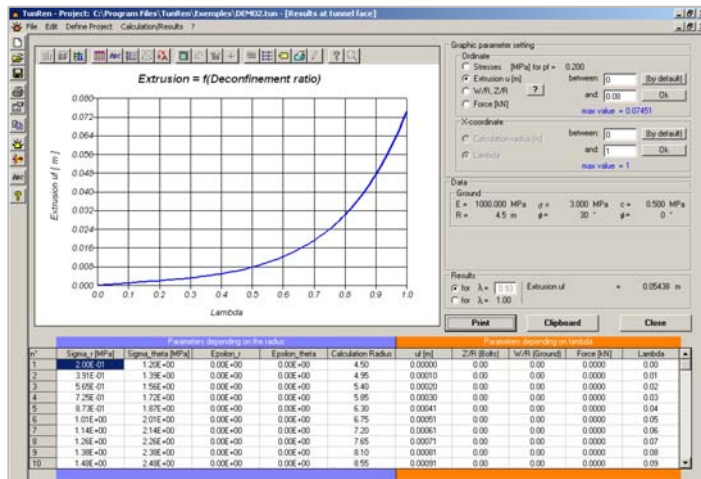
TunRen - Project: C:\Program Files\TunRen\Exemples\DEMO2.tun - [Results at tunnel face]

File Edit Define Project Calculation/Results ?

Extrusion = f(Deconfinement ratio)

0.080
0.072
0.064
0.056
0.048
0.040
0.032
0.024
0.016
0.008
0.000

Extrusion uf [ m ]

0.0 0.1 0.2 0.3 0.4 0.5 0.6 0.7 0.8 0.9 1.0

Lambda

Graphic parameter setting
Ordinate
Stresses [MPa] for pf = 0.200
Extrusion u [m] between: 0 (by default)
W/R, Z/R ? and: 0.08 Ok
Force [kN]
max value = 0.07451

X-coordinate
Calculation radius [m] between: 0 (by default)
Lambda and: 1 Ok
max value = 1

Data
Ground
E = 1000.000 MPa $\sigma$c = 3.000 MPa c = 0.500 MPa
R = 4.5 m $\phi$= 30 ° $\psi$= 0 °

Results
for $\lambda$ = 0.93 Extrusion uf = 0.05438 m
for $\lambda$ = 1.00

Print Clipboard Close

Parameters depending on the radius | Parameters depending on lambda

| n° | Sigma_r [MPa] | Sigma_theta [MPa] | Epsilon_r | Epsilon_theta | Calculation Radius | ul [m] | Z/R (Bolts) | W/R (Ground) | Force [kN] | Lambda |
|---|---|---|---|---|---|---|---|---|---|---|
| 1 | 2.00E-01 | 1.20E+00 | 0.00E+00 | 0.00E+00 | 4.50 | 0.00000 | 0.00 | 0.00 | 0.0000 | 0.00 |
| 2 | 3.91E-01 | 1.39E+00 | 0.00E+00 | 0.00E+00 | 4.95 | 0.00010 | 0.00 | 0.00 | 0.0000 | 0.01 |
| 3 | 5.65E-01 | 1.56E+00 | 0.00E+00 | 0.00E+00 | 5.40 | 0.00020 | 0.00 | 0.00 | 0.0000 | 0.02 |
| 4 | 7.25E-01 | 1.72E+00 | 0.00E+00 | 0.00E+00 | 5.85 | 0.00030 | 0.00 | 0.00 | 0.0000 | 0.03 |
| 5 | 8.73E-01 | 1.87E+00 | 0.00E+00 | 0.00E+00 | 6.30 | 0.00041 | 0.00 | 0.00 | 0.0000 | 0.04 |
| 6 | 1.01E+00 | 2.01E+00 | 0.00E+00 | 0.00E+00 | 6.75 | 0.00051 | 0.00 | 0.00 | 0.0000 | 0.05 |
| 7 | 1.14E+00 | 2.14E+00 | 0.00E+00 | 0.00E+00 | 7.20 | 0.00061 | 0.00 | 0.00 | 0.0000 | 0.06 |
| 8 | 1.26E+00 | 2.26E+00 | 0.00E+00 | 0.00E+00 | 7.65 | 0.00071 | 0.00 | 0.00 | 0.0000 | 0.07 |
| 9 | 1.38E+00 | 2.38E+00 | 0.00E+00 | 0.00E+00 | 8.10 | 0.00081 | 0.00 | 0.00 | 0.0000 | 0.08 |
| 10 | 1.48E+00 | 2.48E+00 | 0.00E+00 | 0.00E+00 | 8.55 | 0.00091 | 0.00 | 0.00 | 0.0000 | 0.09 |